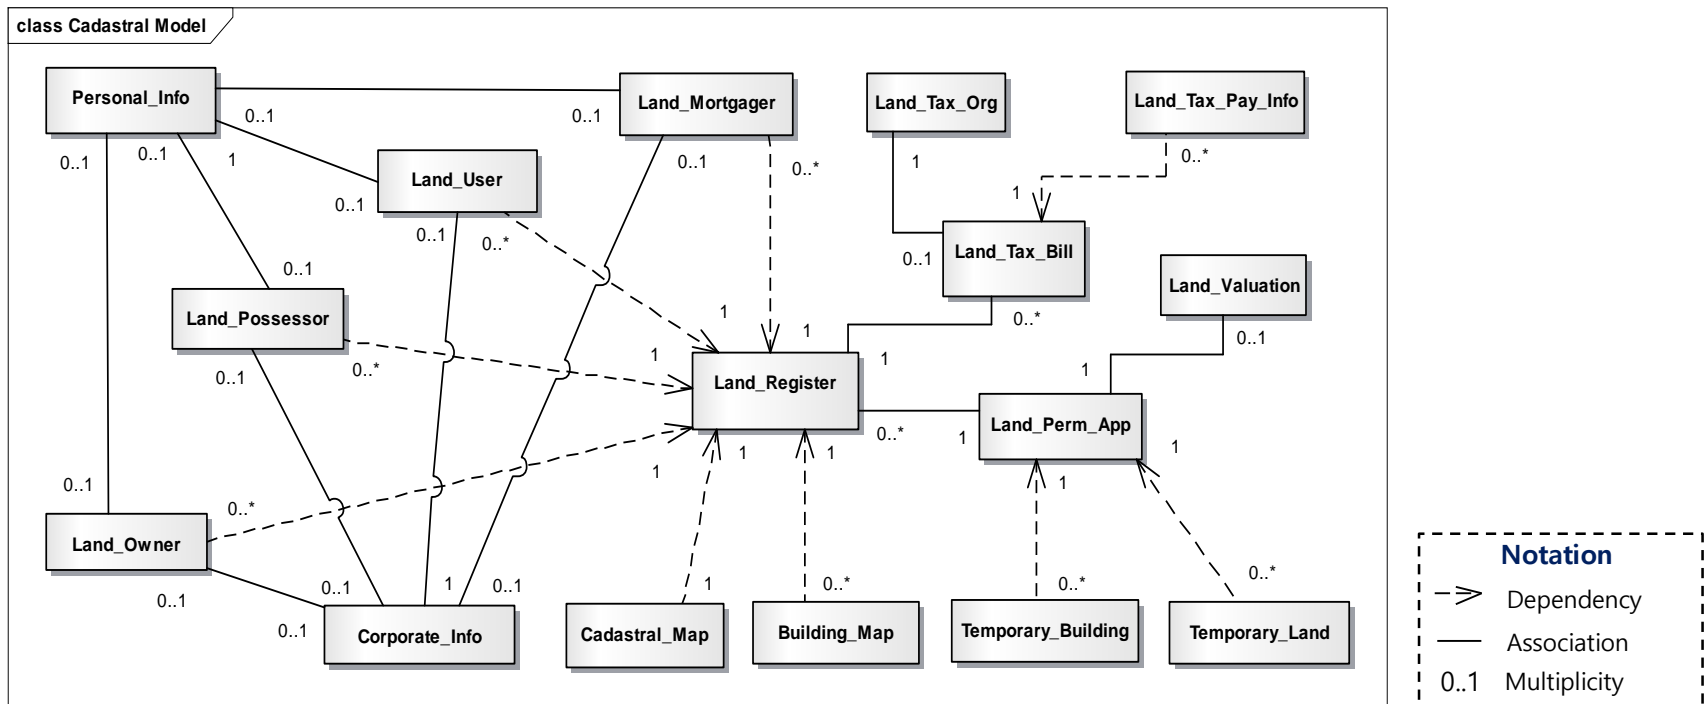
class Cadastral Model

Personal_Info
Land_Mortgager
Land_Tax_Org
Land_Tax_Pay_Info
Land_User
Land_Tax_Bill
Land_Valuation
Land_Possessor
Land_Register
Land_Perm_App
Land_Owner
Corporate_Info
Cadastral_Map
Building_Map
Temporary_Building
Temporary_Land

0..1
0..1
0..1
0..1
1
0..1
0..1
0..*
1
0..*
1
0..1
0..1
0..*
1
0..1
0..1
0..*
1
1
1
0..*
0..1
1
1
0..*
1
1
1
1
1
0..1
0..*
1
0..1
0..1
0..1
1
0..1
1
0..*
1
0..*
0..*

Notation
Dependency
Association
0..1 Multiplicity